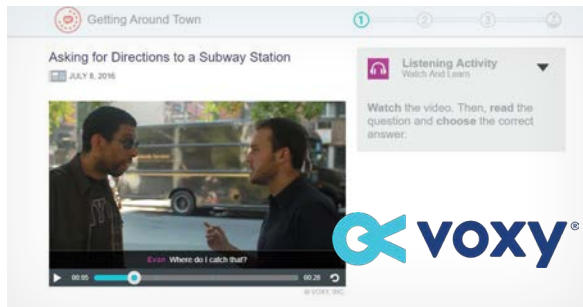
Getting Around Town

1 2 3 4

Asking for Directions to a Subway Station

JULY 8, 2016

Listening Activity
Watch And Learn

**Watch** the video. Then, **read** the question and **choose** the correct answer.

Evan Where do I catch that?

00:05 00:28

© VOXY, INC.

voxy®